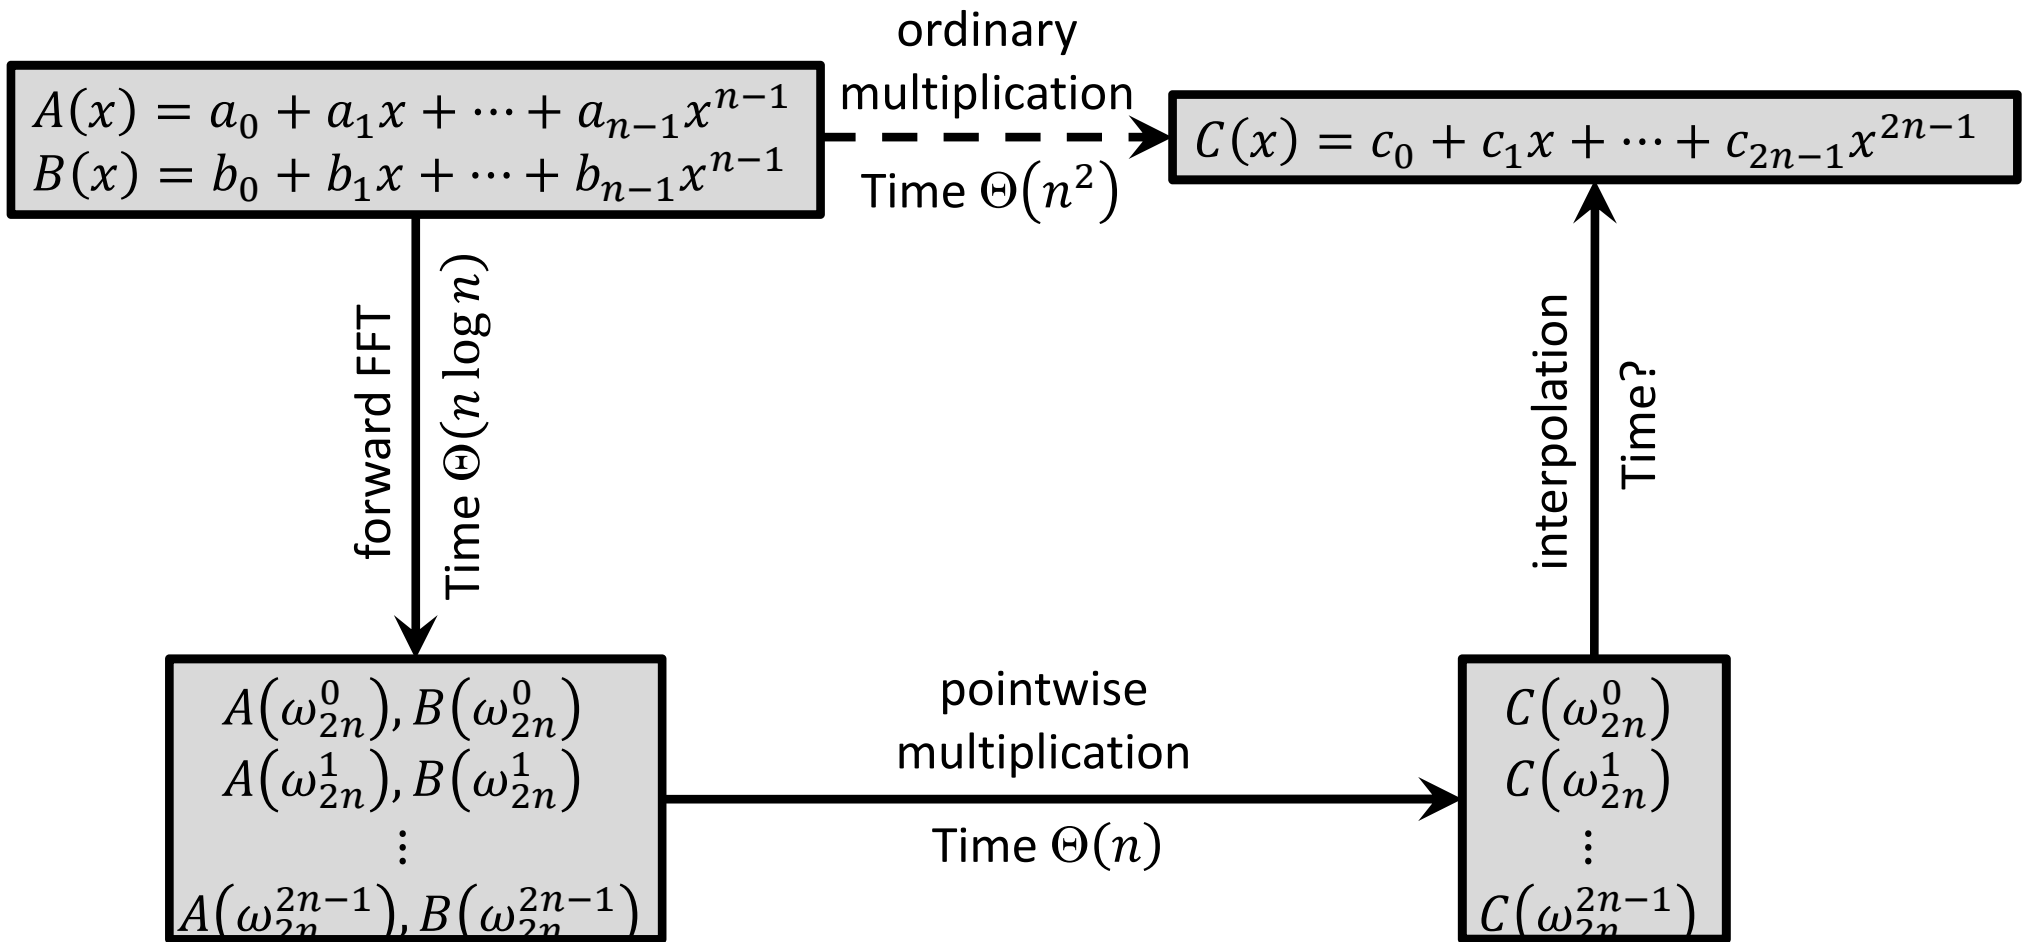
$A(x) = a_0 + a_1x + \cdots + a_{n-1}x^{n-1}$
$B(x) = b_0 + b_1x + \cdots + b_{n-1}x^{n-1}$

ordinary multiplication

Time $\Theta(n^2)$

$C(x) = c_0 + c_1x + \cdots + c_{2n-1}x^{2n-1}$

forward FFT

Time $\Theta(n \log n)$

interpolation

Time?

$A(\omega_{2n}^0), B(\omega_{2n}^0)$
$A(\omega_{2n}^1), B(\omega_{2n}^1)$
$\vdots$
$A(\omega_{2n}^{2n-1}), B(\omega_{2n}^{2n-1})$

pointwise multiplication

Time $\Theta(n)$

$C(\omega_{2n}^0)$
$C(\omega_{2n}^1)$
$\vdots$
$C(\omega_{2n}^{2n-1})$